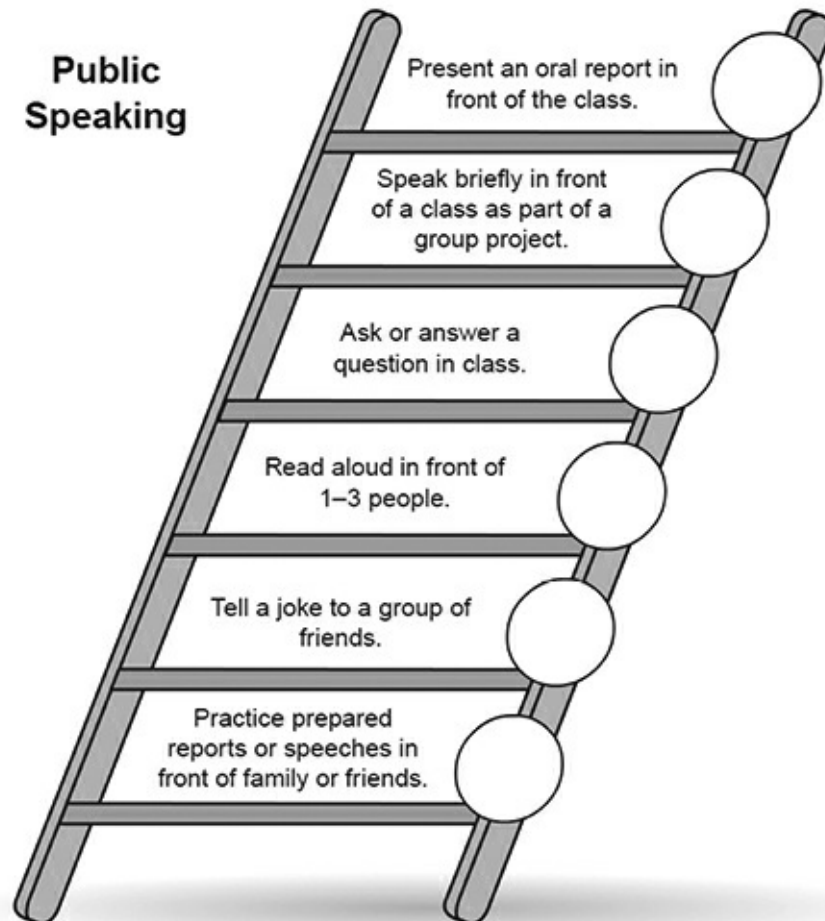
Public Speaking

Present an oral report in front of the class.

Speak briefly in front of a class as part of a group project.

Ask or answer a question in class.

Read aloud in front of 1–3 people.

Tell a joke to a group of friends.

Practice prepared reports or speeches in front of family or friends.